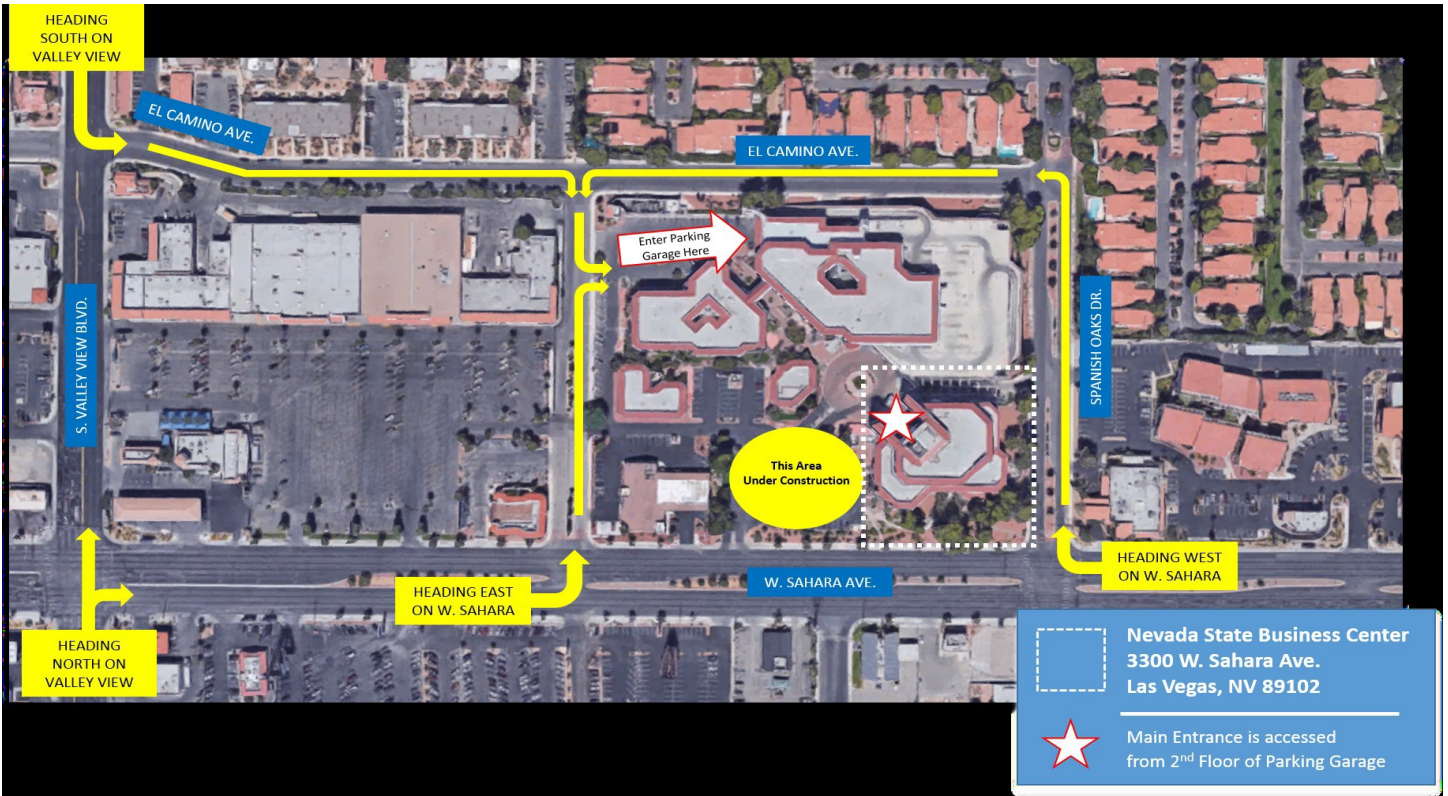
HEADING SOUTH ON VALLEY VIEW

EL CAMINO AVE.

EL CAMINO AVE.

Enter Parking Garage Here

S. VALLEY VIEW BLVD.

SPANISH OAKS DR.

This Area Under Construction

HEADING EAST ON W. SAHARA

W. SAHARA AVE.

HEADING WEST ON W. SAHARA

HEADING NORTH ON VALLEY VIEW

Nevada State Business Center
3300 W. Sahara Ave.
Las Vegas, NV 89102

Main Entrance is accessed from 2$^{nd}$ Floor of Parking Garage